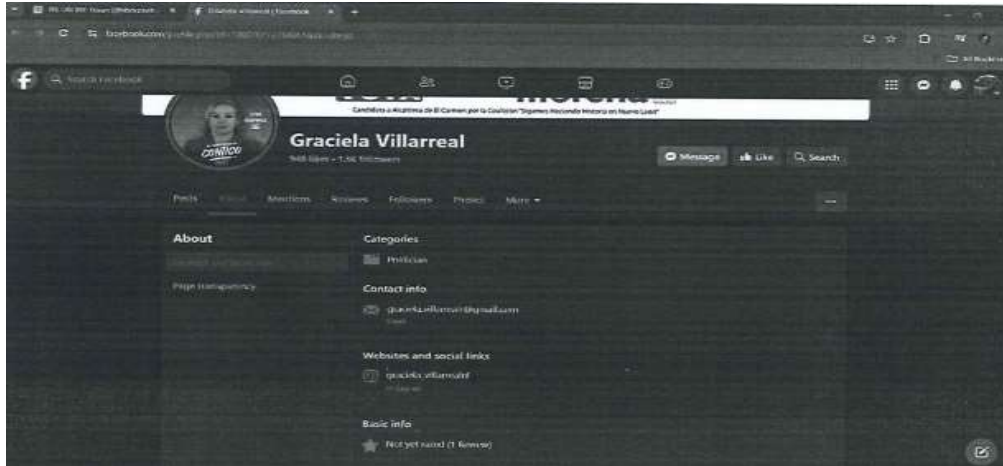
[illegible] | Graciela Villarreal | Facebook

facebook.com/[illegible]

Search Facebook

Candidata a Alcaldesa de El Carmen por la Coalición "Sigamos Haciendo Historia en Nuevo León"

CONTIGO

Graciela Villarreal

948 likes • 1.5K followers

Message | Like | Search

Posts | About | Mentions | Reviews | Followers | Photos | More

About

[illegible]

Page transparency

Categories

Politician

Contact info

gracielavillarreal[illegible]@gmail.com

Email

Websites and social links

graciela.villarrealnf

Instagram

Basic info

Not yet rated (1 Review)